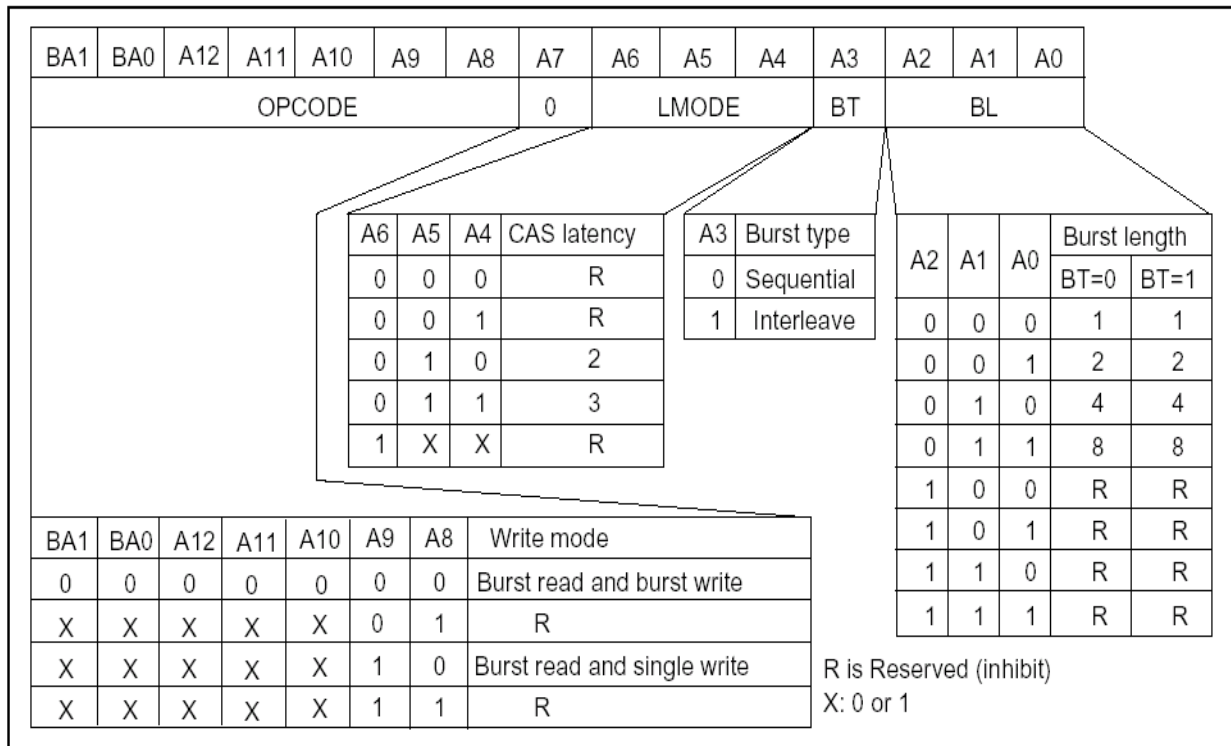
| BA1 | BA0 | A12 | A11 | A10 | A9 | A8 | A7 | A6 | A5 | A4 | A3 | A2 | A1 | A0 |
|---|---|---|---|---|---|---|---|---|---|---|---|---|---|---|
| OPCODE | | | | | | | 0 | LMODE | | | BT | BL | | |

| A6 | A5 | A4 | CAS latency |
|---|---|---|---|
| 0 | 0 | 0 | R |
| 0 | 0 | 1 | R |
| 0 | 1 | 0 | 2 |
| 0 | 1 | 1 | 3 |
| 1 | X | X | R |

| A3 | Burst type |
|---|---|
| 0 | Sequential |
| 1 | Interleave |

| A2 | A1 | A0 | Burst length BT=0 | Burst length BT=1 |
|---|---|---|---|---|
| 0 | 0 | 0 | 1 | 1 |
| 0 | 0 | 1 | 2 | 2 |
| 0 | 1 | 0 | 4 | 4 |
| 0 | 1 | 1 | 8 | 8 |
| 1 | 0 | 0 | R | R |
| 1 | 0 | 1 | R | R |
| 1 | 1 | 0 | R | R |
| 1 | 1 | 1 | R | R |

| BA1 | BA0 | A12 | A11 | A10 | A9 | A8 | Write mode |
|---|---|---|---|---|---|---|---|
| 0 | 0 | 0 | 0 | 0 | 0 | 0 | Burst read and burst write |
| X | X | X | X | X | 0 | 1 | R |
| X | X | X | X | X | 1 | 0 | Burst read and single write |
| X | X | X | X | X | 1 | 1 | R |

R is Reserved (inhibit)
X: 0 or 1